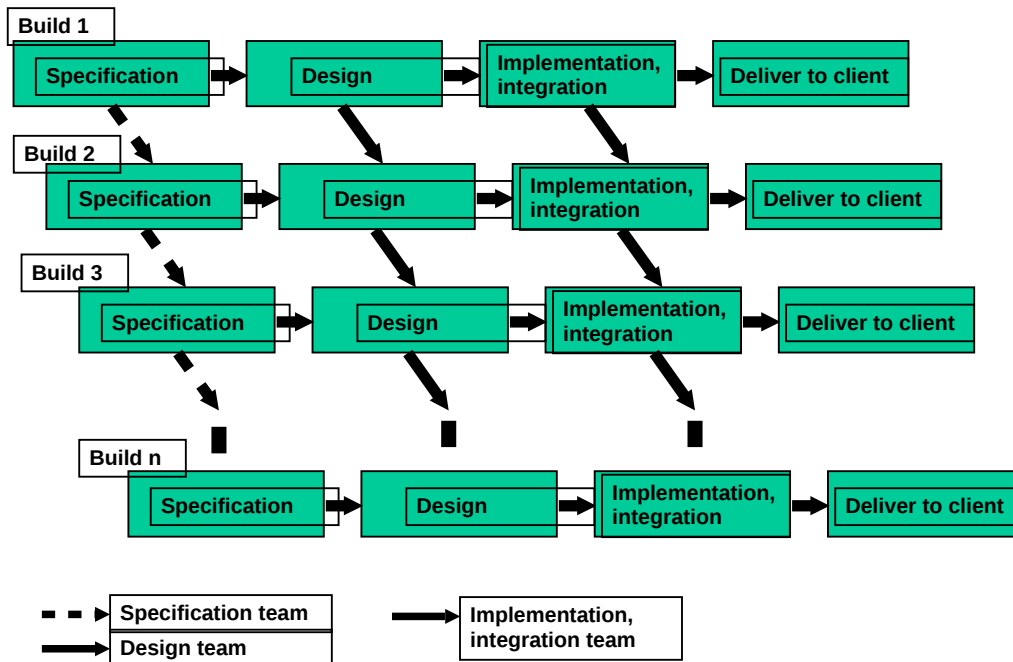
Build 1

Specification

Design

Implementation, integration

Deliver to client

Build 2

Specification

Design

Implementation, integration

Deliver to client

Build 3

Specification

Design

Implementation, integration

Deliver to client

Build n

Specification

Design

Implementation, integration

Deliver to client

Specification team

Design team

Implementation, integration team